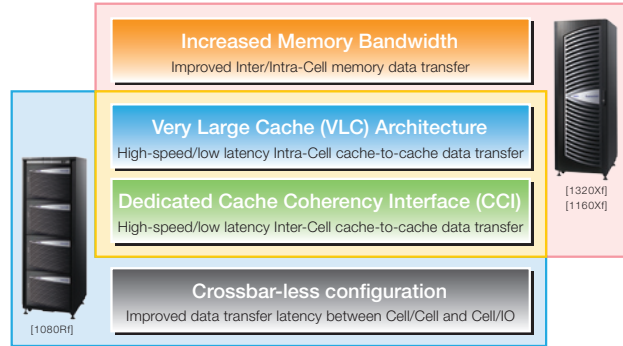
Increased Memory Bandwidth
Improved Inter/Intra-Cell memory data transfer

Very Large Cache (VLC) Architecture
High-speed/low latency Intra-Cell cache-to-cache data transfer

Dedicated Cache Coherency Interface (CCI)
High-speed/low latency Inter-Cell cache-to-cache data transfer

Crossbar-less configuration
Improved data transfer latency between Cell/Cell and Cell/IO

[1320Xf]
[1160Xf]

[1080Rf]